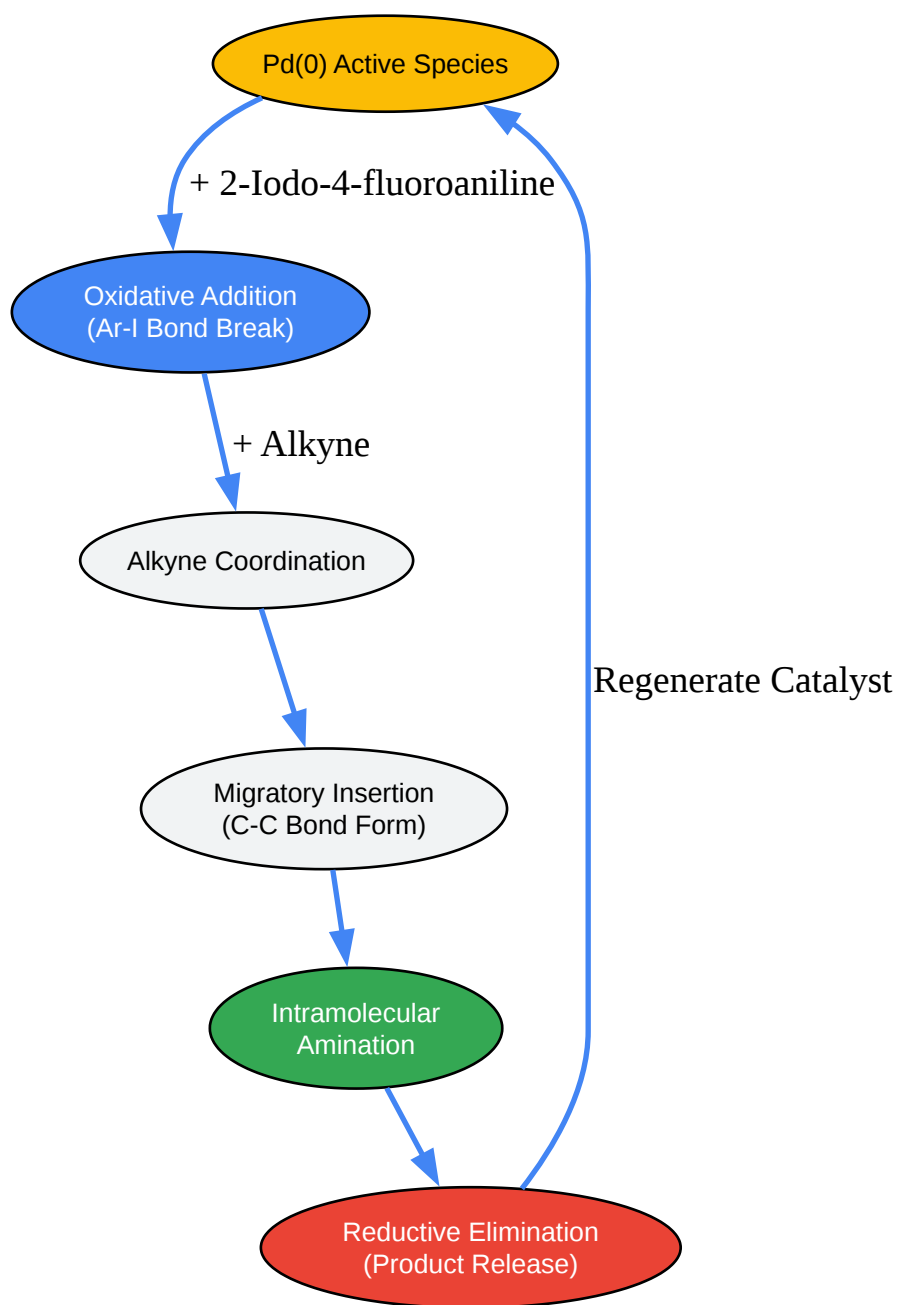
Pd(0) Active Species

+ 2-Iodo-4-fluoroaniline

Oxidative Addition
(Ar-I Bond Break)

+ Alkyne

Alkyne Coordination

Regenerate Catalyst

Migratory Insertion
(C-C Bond Form)

Intramolecular
Amination

Reductive Elimination
(Product Release)